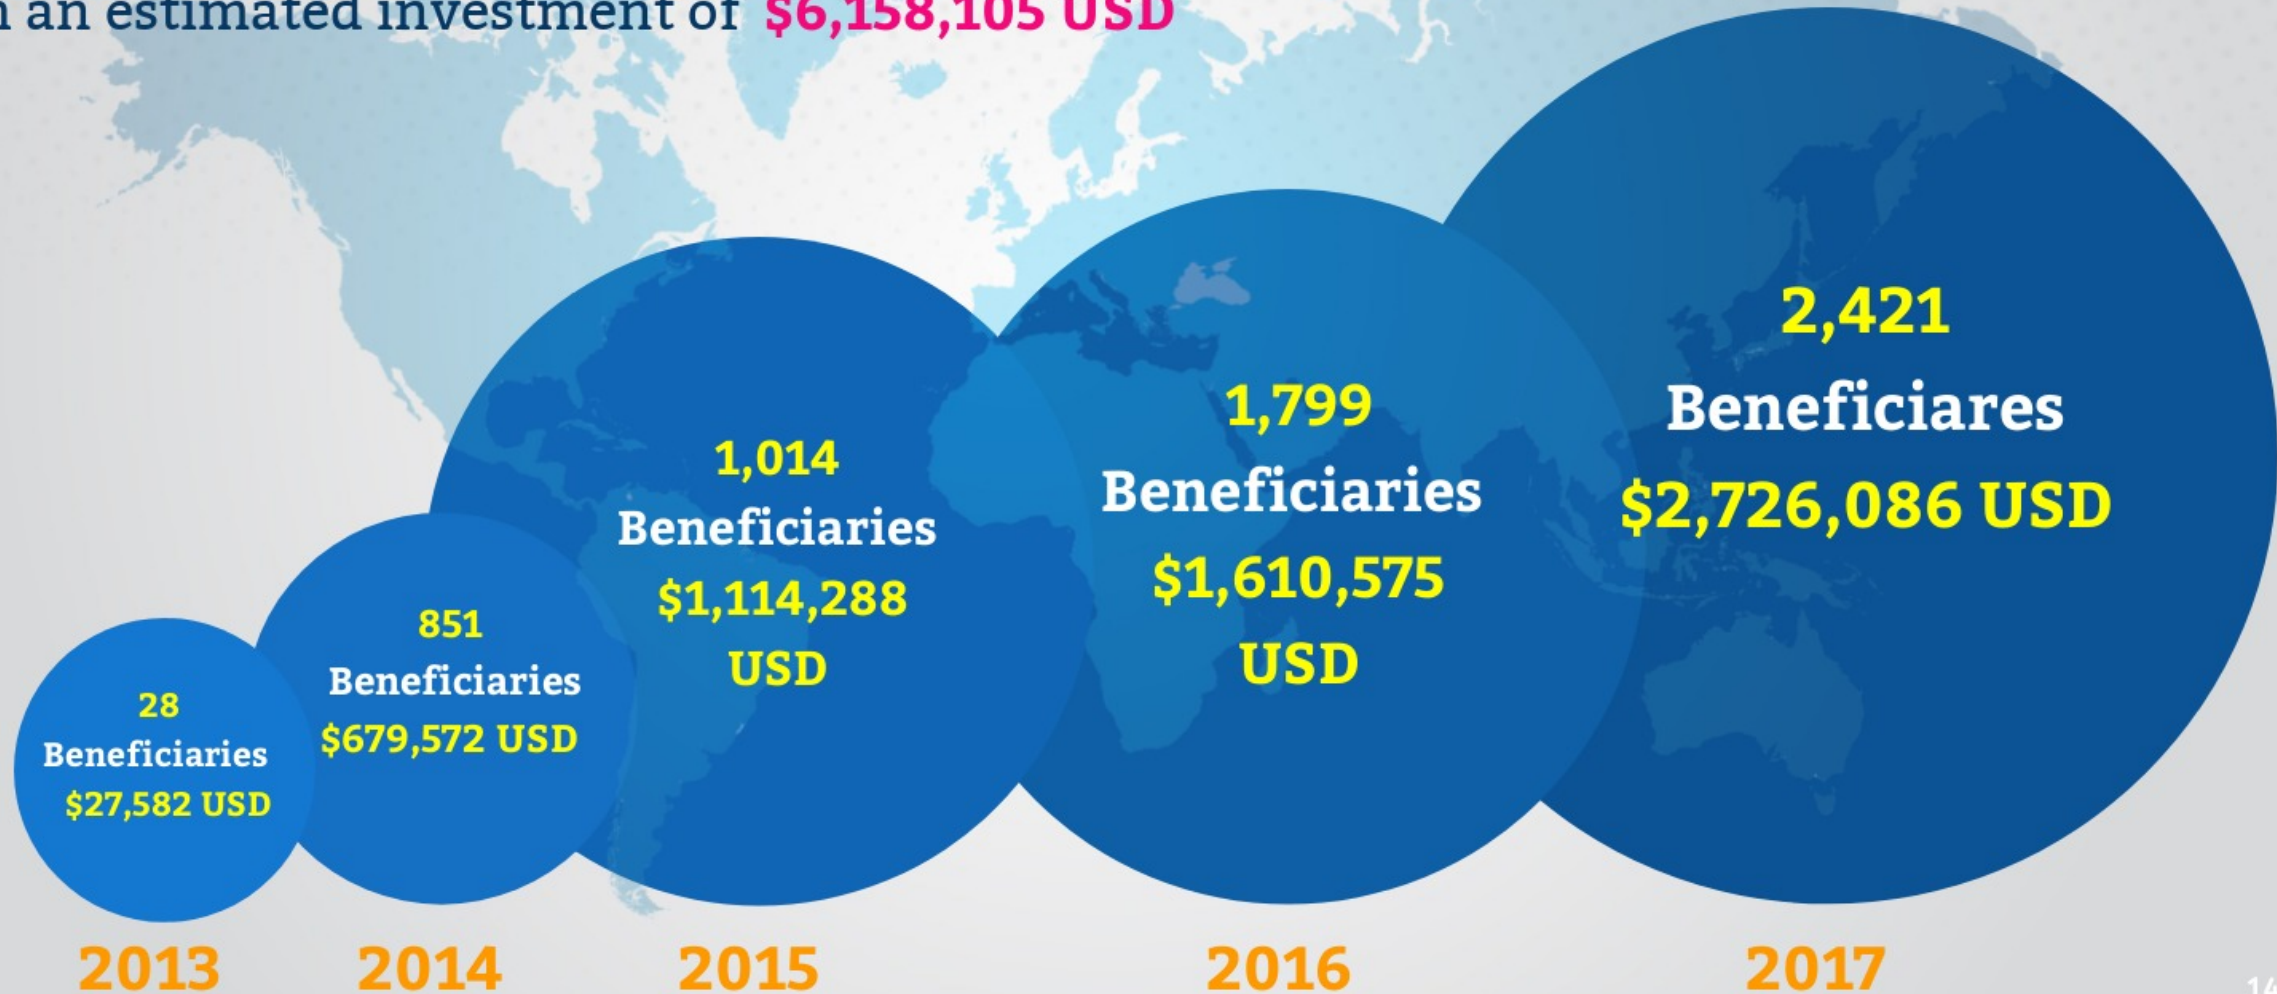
n an estimated investment of $6,158,105 USD

28 Beneficiaries $27,582 USD

851 Beneficiaries $679,572 USD

1,014 Beneficiaries $1,114,288 USD

1,799 Beneficiaries $1,610,575 USD

2,421 Beneficiares $2,726,086 USD

2013

2014

2015

2016

2017